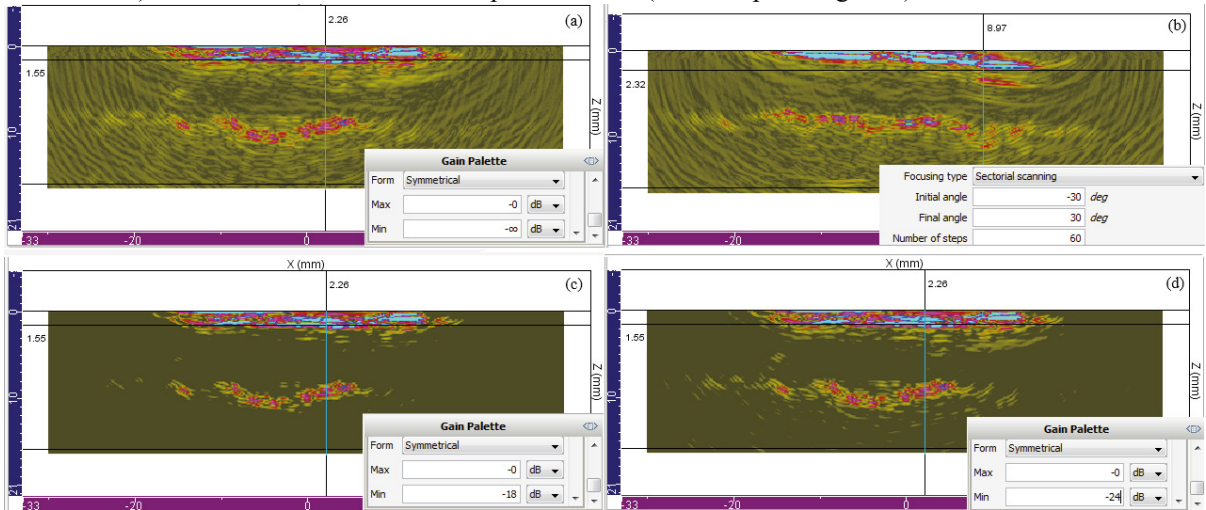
2.26 (a)

0
1.55
10
21
Z (mm)
-33 -20 0

Gain Palette
Form Symmetrical
Max -0 dB
Min -∞ dB

8.97 (b)

0
2.32
10
21
Z (mm)
-33 -20

Focusing type Sectorial scanning
Initial angle -30 deg
Final angle 30 deg
Number of steps 60

X (mm)
2.26 (c)

0
1.55
10
21
Z (mm)
-33 -20 0

Gain Palette
Form Symmetrical
Max -0 dB
Min -18 dB

X (mm)
2.26 (d)

0
1.55
10
21
Z (mm)
-33 -20 0

Gain Palette
Form Symmetrical
Max -0 dB
Min -24 dB